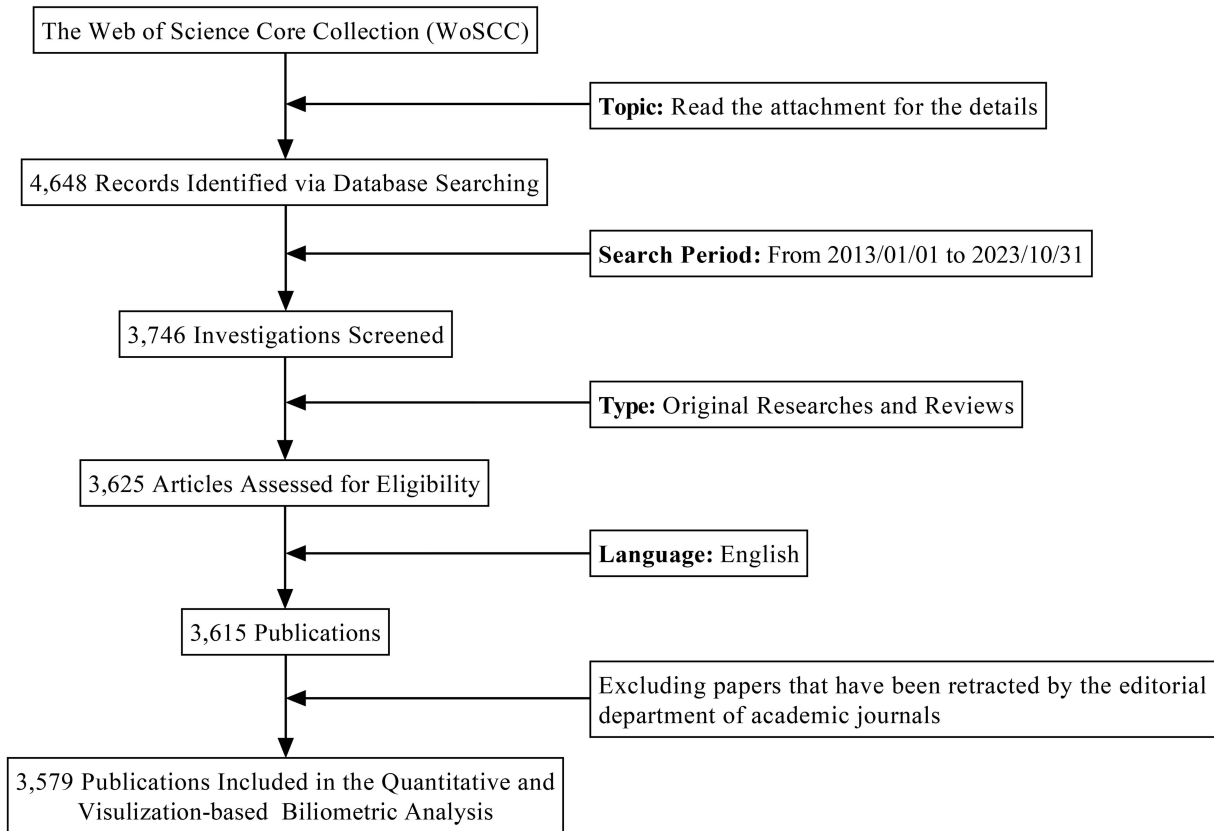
The Web of Science Core Collection (WoSCC)

**Topic:** Read the attachment for the details

4,648 Records Identified via Database Searching

**Search Period:** From 2013/01/01 to 2023/10/31

3,746 Investigations Screened

**Type:** Original Researches and Reviews

3,625 Articles Assessed for Eligibility

**Language:** English

3,615 Publications

Excluding papers that have been retracted by the editorial department of academic journals

3,579 Publications Included in the Quantitative and Visulization-based Biliometric Analysis